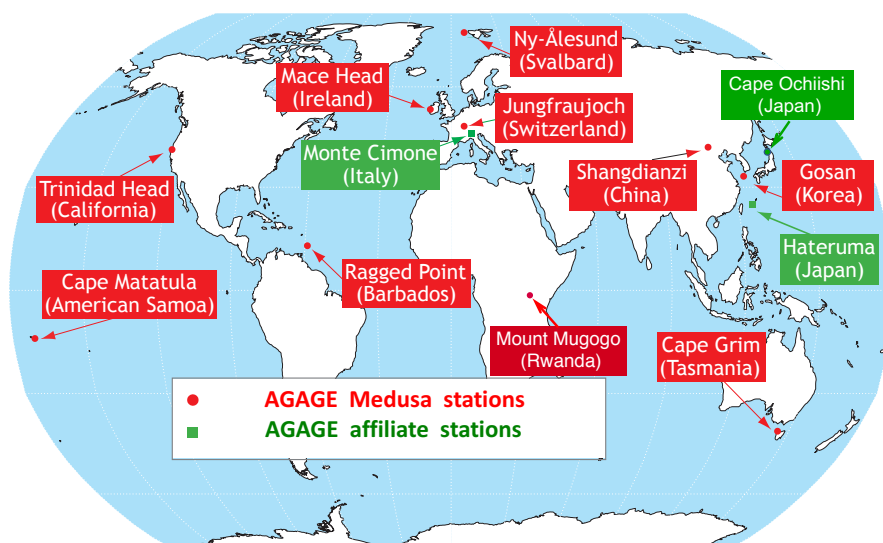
Ny-Ålesund (Svalbard)

Mace Head (Ireland)

Jungfraujoch (Switzerland)

Cape Ochiishi (Japan)

Monte Cimone (Italy)

Shangdianzi (China)

Gosan (Korea)

Trinidad Head (California)

Hateruma (Japan)

Ragged Point (Barbados)

Cape Matatula (American Samoa)

Mount Mugogo (Rwanda)

Cape Grim (Tasmania)

AGAGE Medusa stations
AGAGE affiliate stations